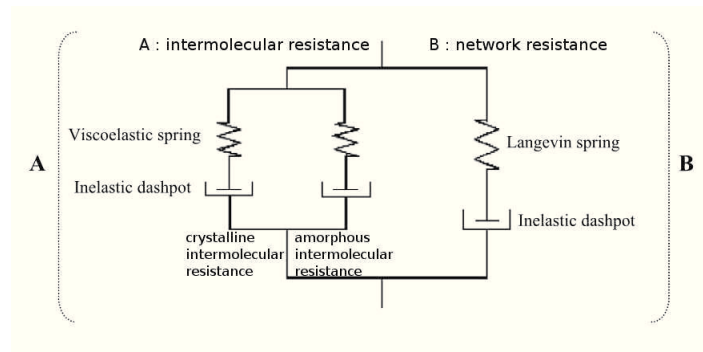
A : intermolecular resistance

B : network resistance

A

Viscoelastic spring

Inelastic dashpot

crystalline intermolecular resistance

amorphous intermolecular resistance

Langevin spring

Inelastic dashpot

B